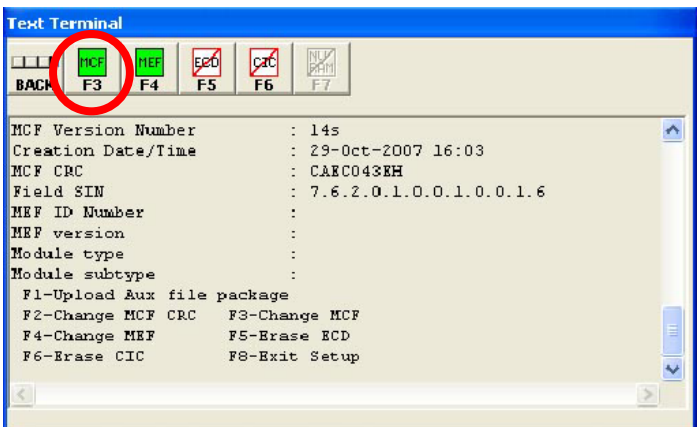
Text Terminal

BACK
MCF F3
MEF F4
ECD F5
CIC F6
NV RAM F7

MCF Version Number : 14s
Creation Date/Time : 29-Oct-2007 16:03
MCF CRC : CAEC043EH
Field SIN : 7.6.2.0.1.0.0.1.0.0.1.6
MEF ID Number :
MEF version :
Module type :
Module subtype :
F1-Upload Aux file package
F2-Change MCF CRC F3-Change MCF
F4-Change MEF F5-Erase ECD
F6-Erase CIC F8-Exit Setup